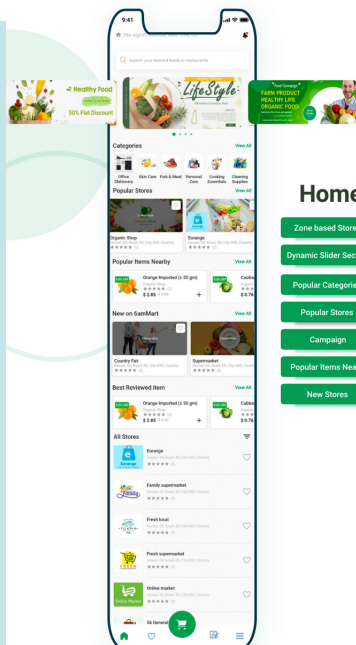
9:41

Search your desired foods or restaurants

Healthy Food
50% Flat Discount

Life Style

Food Campaign
FARM PRODUCT
HEALTHY LIFE
ORGANIC FOOD

Categories
View All
Office Stationary
Skin Care
Fish & Meat
Personal Care
Cooking Essentials
Cleaning Supplies

Popular Stores
View All
Organic Shop
Eorange

Popular Items Nearby
View All
Orange Imported (± 50 gm)
Organic Shop
$ 3.85
Cabb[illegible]
$ 0.7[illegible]

New on 6amMart
View All
Country Fair
Supermarket

Best Reviewed Item
View All
Orange Imported (± 50 gm)
Organic Shop
$ 3.85
Cabba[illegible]
$ 0.7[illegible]

All Stores
Eorange
Family supermarket
Fresh local
Fresh supermarket
Online market
Sk General

Home

Zone based Store
Dynamic Slider Sect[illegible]
Popular Categori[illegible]
Popular Stores
Campaign
Popular Items Nea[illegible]
New Stores